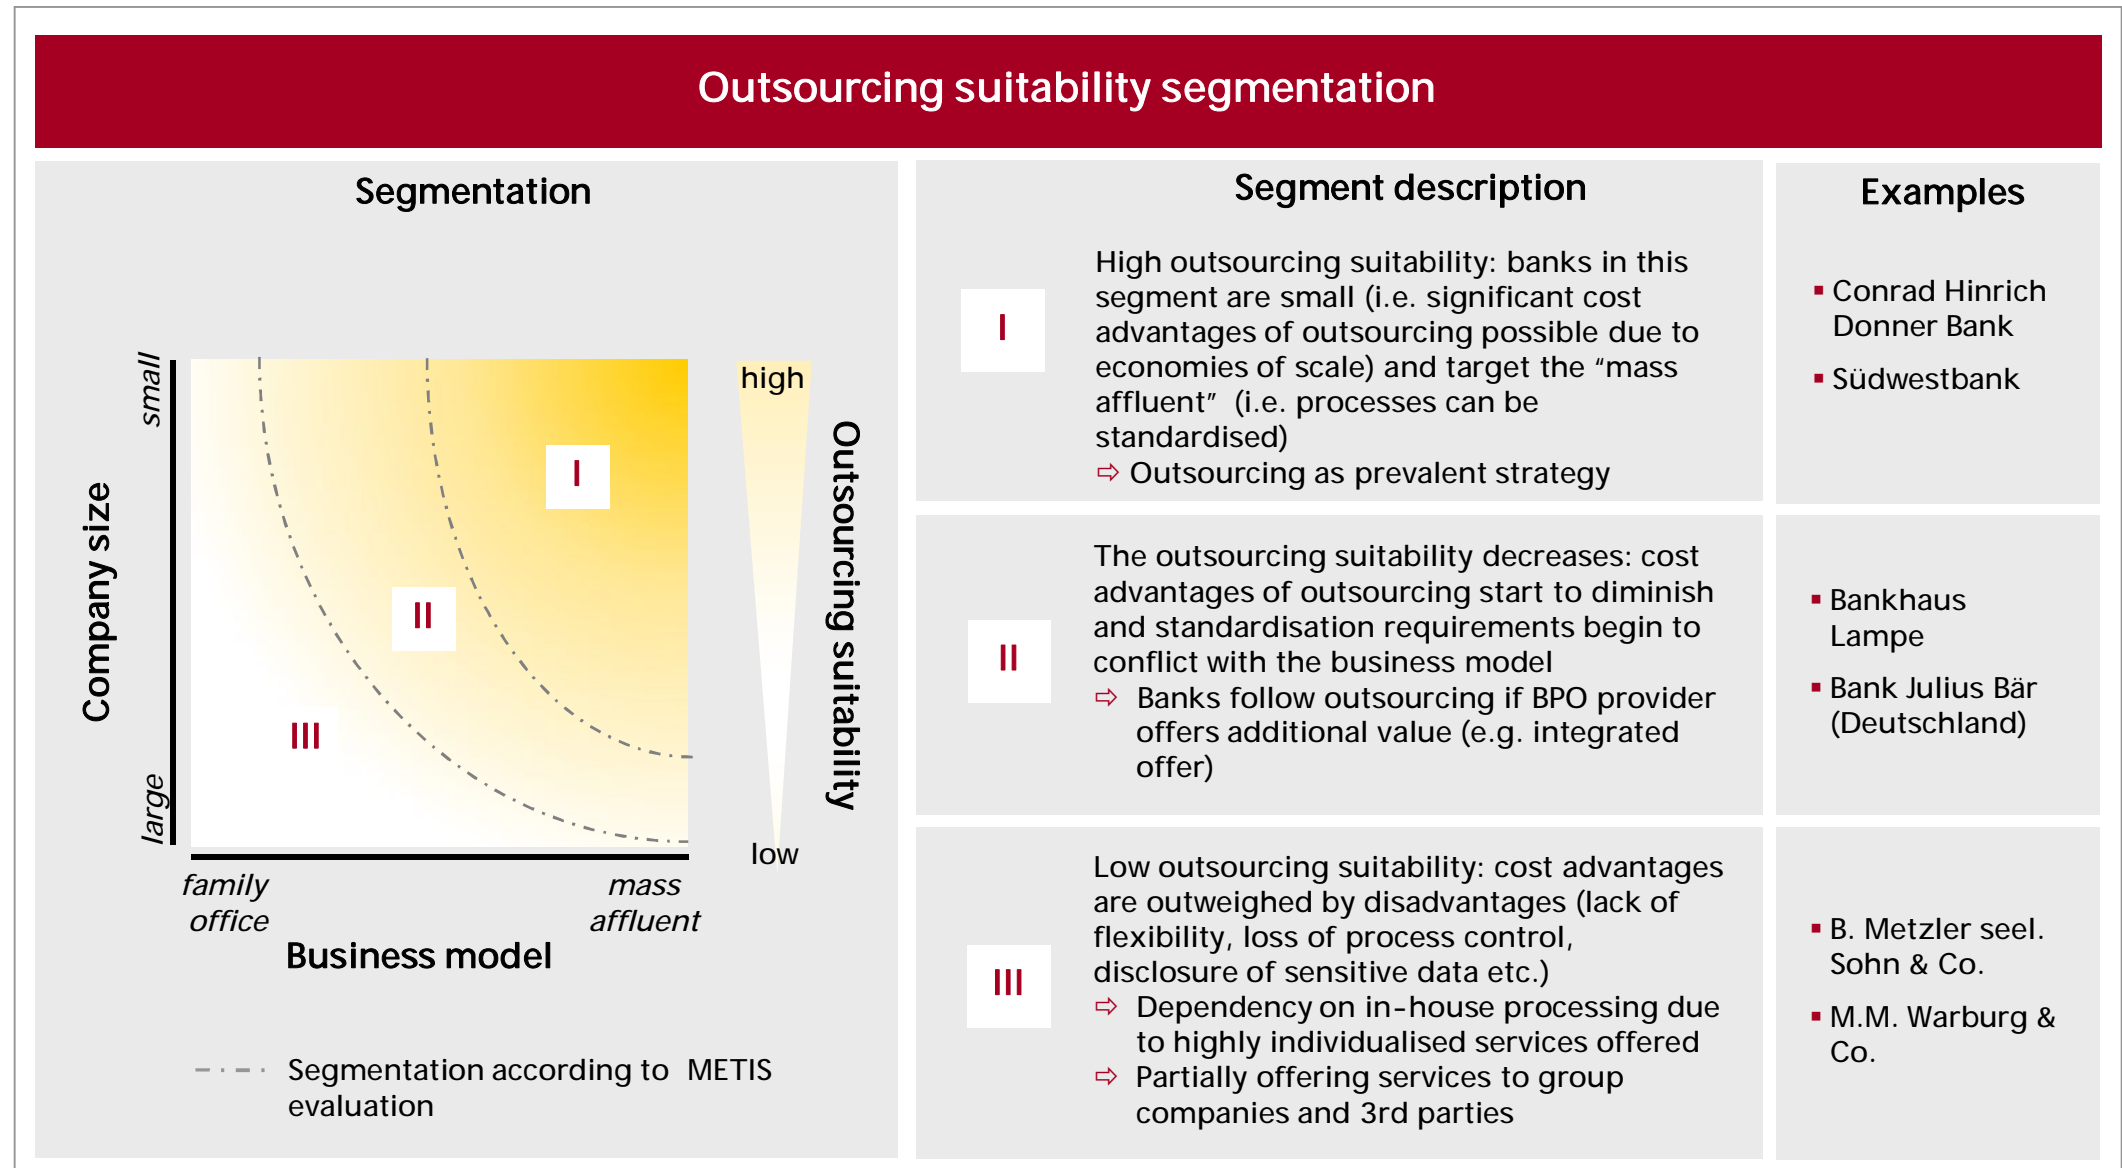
Outsourcing suitability segmentation

Segmentation

Company size

small

large

I

II

III

high

low

Outsourcing suitability

family office

mass affluent

Business model

Segmentation according to METIS evaluation

Segment description

I

High outsourcing suitability: banks in this segment are small (i.e. significant cost advantages of outsourcing possible due to economies of scale) and target the "mass affluent" (i.e. processes can be standardised)
⇨ Outsourcing as prevalent strategy

II

The outsourcing suitability decreases: cost advantages of outsourcing start to diminish and standardisation requirements begin to conflict with the business model
⇨ Banks follow outsourcing if BPO provider offers additional value (e.g. integrated offer)

III

Low outsourcing suitability: cost advantages are outweighed by disadvantages (lack of flexibility, loss of process control, disclosure of sensitive data etc.)
⇨ Dependency on in-house processing due to highly individualised services offered
⇨ Partially offering services to group companies and 3rd parties

Examples

▪ Conrad Hinrich Donner Bank
▪ Südwestbank

▪ Bankhaus Lampe
▪ Bank Julius Bär (Deutschland)

▪ B. Metzler seel. Sohn & Co.
▪ M.M. Warburg & Co.